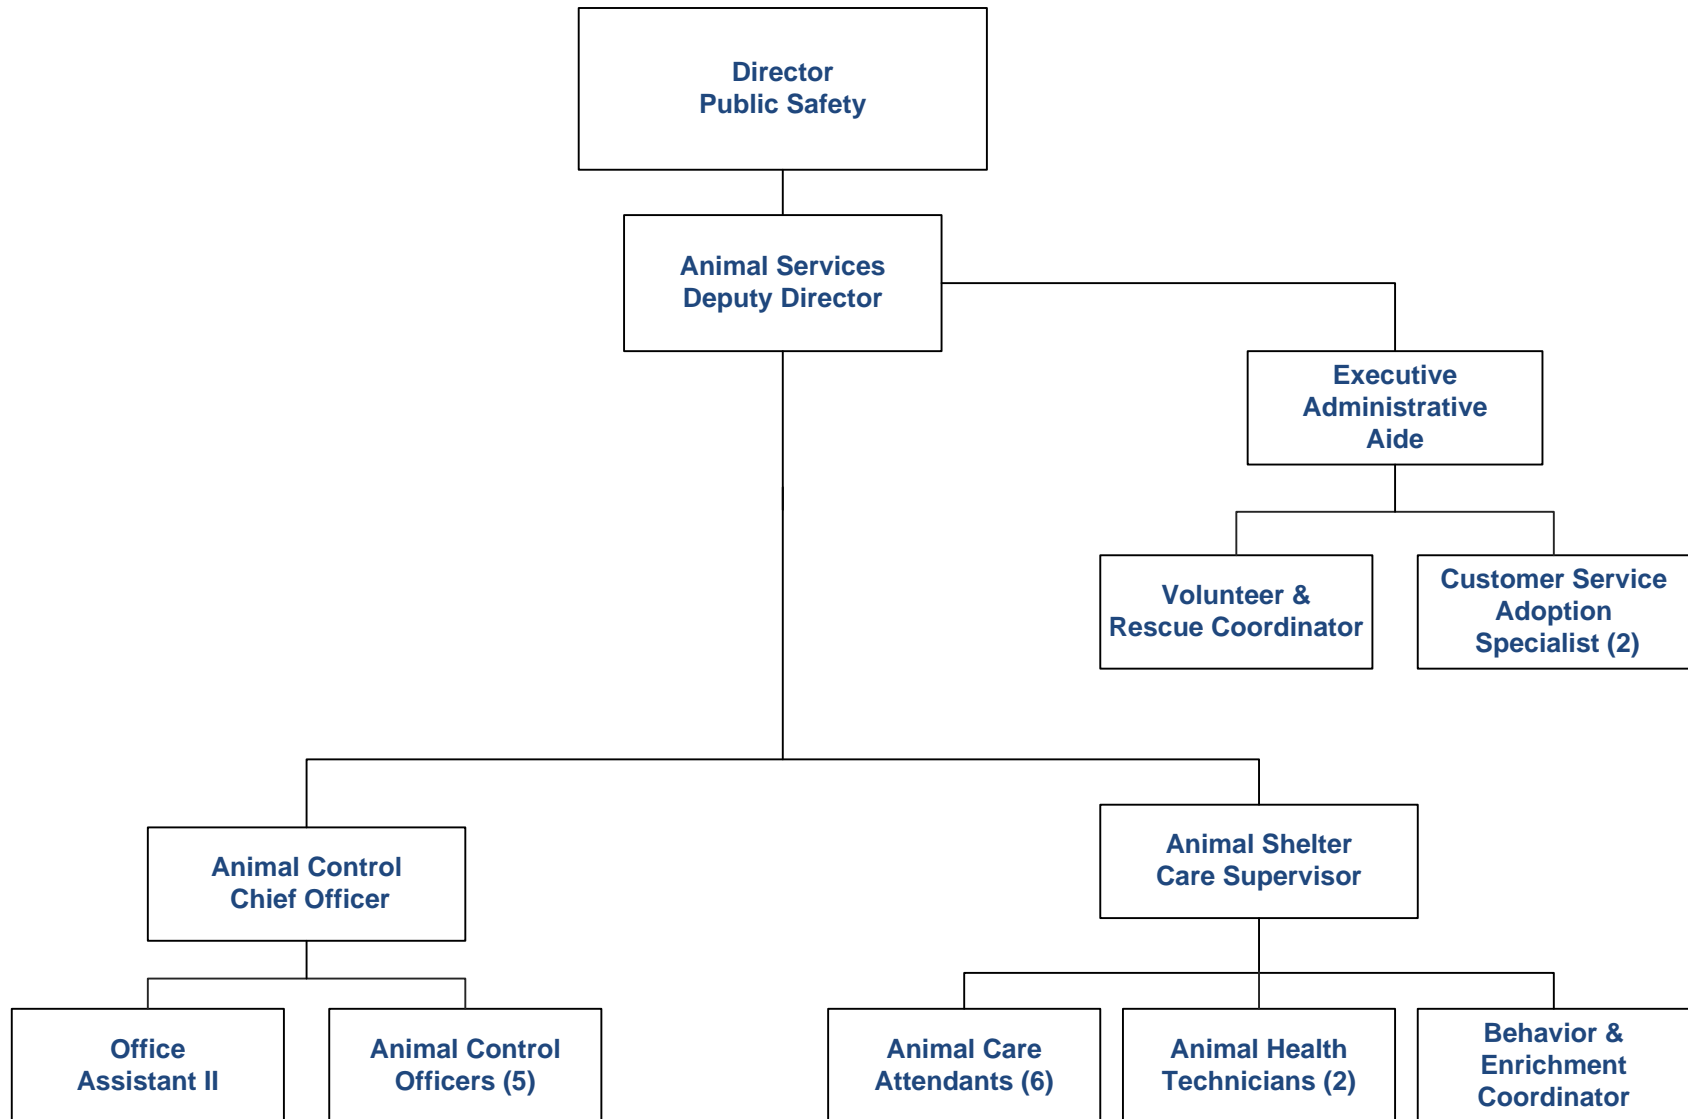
Director
Public Safety

Animal Services
Deputy Director

Executive
Administrative
Aide

Volunteer &
Rescue Coordinator

Customer Service
Adoption
Specialist (2)

Animal Control
Chief Officer

Animal Shelter
Care Supervisor

Office
Assistant II

Animal Control
Officers (5)

Animal Care
Attendants (6)

Animal Health
Technicians (2)

Behavior &
Enrichment
Coordinator